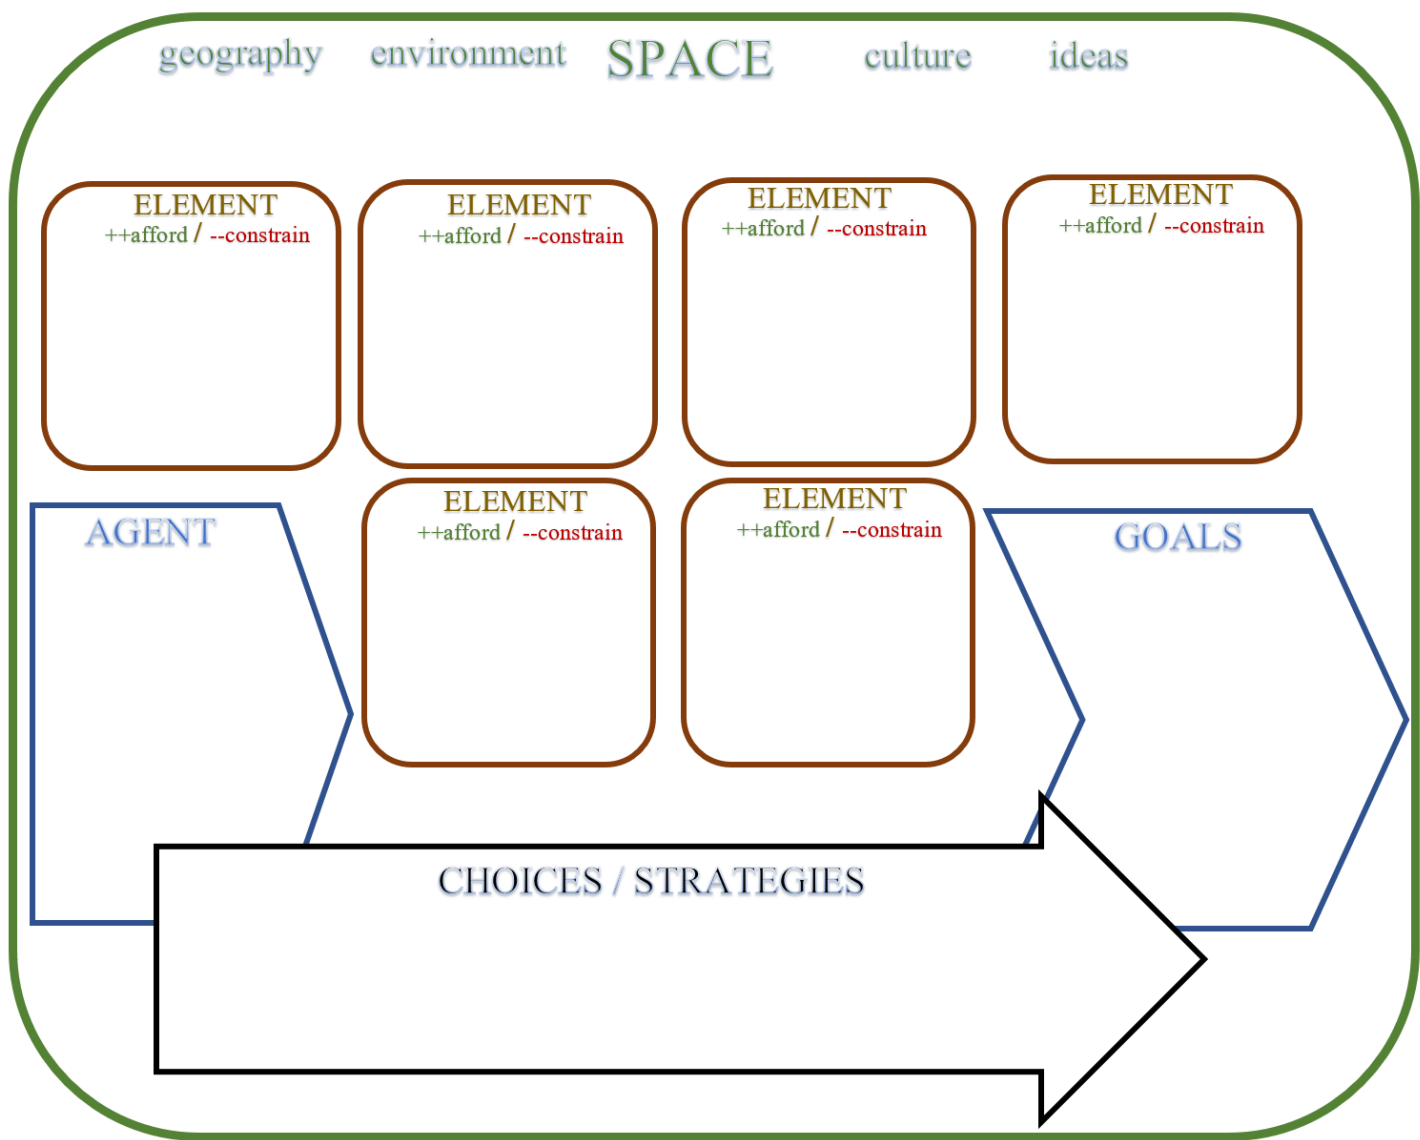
geography environment SPACE culture ideas

ELEMENT
++afford / --constrain

ELEMENT
++afford / --constrain

ELEMENT
++afford / --constrain

ELEMENT
++afford / --constrain

AGENT

ELEMENT
++afford / --constrain

ELEMENT
++afford / --constrain

GOALS

CHOICES / STRATEGIES